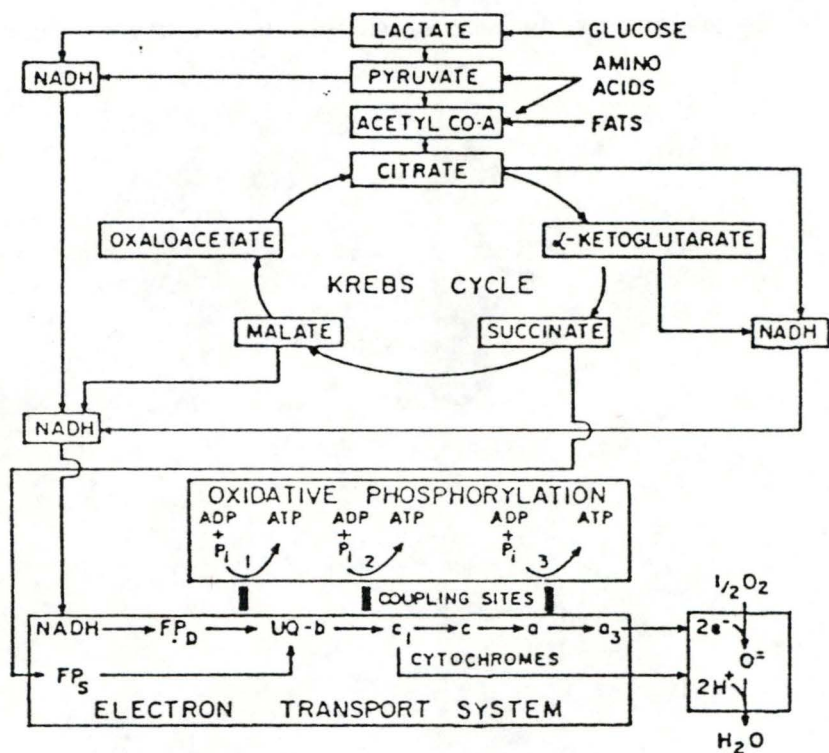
LACTATE
GLUCOSE
NADH
PYRUVATE
AMINO ACIDS
ACETYL CO-A
FATS
CITRATE
OXALOACETATE
$\alpha$-KETOGLUTARATE
KREBS CYCLE
MALATE
SUCCINATE
NADH
NADH

OXIDATIVE PHOSPHORYLATION
ADP + $P_i$ ATP 1
ADP + $P_i$ ATP 2
ADP + $P_i$ ATP 3
COUPLING SITES

NADH → $FP_D$ → UQ-b → $c_1$ → c → a → $a_3$
$FP_S$
CYTOCHROMES
ELECTRON TRANSPORT SYSTEM

$1/2 O_2$
$2e^-$
$O^=$
$2H^+$
$H_2O$